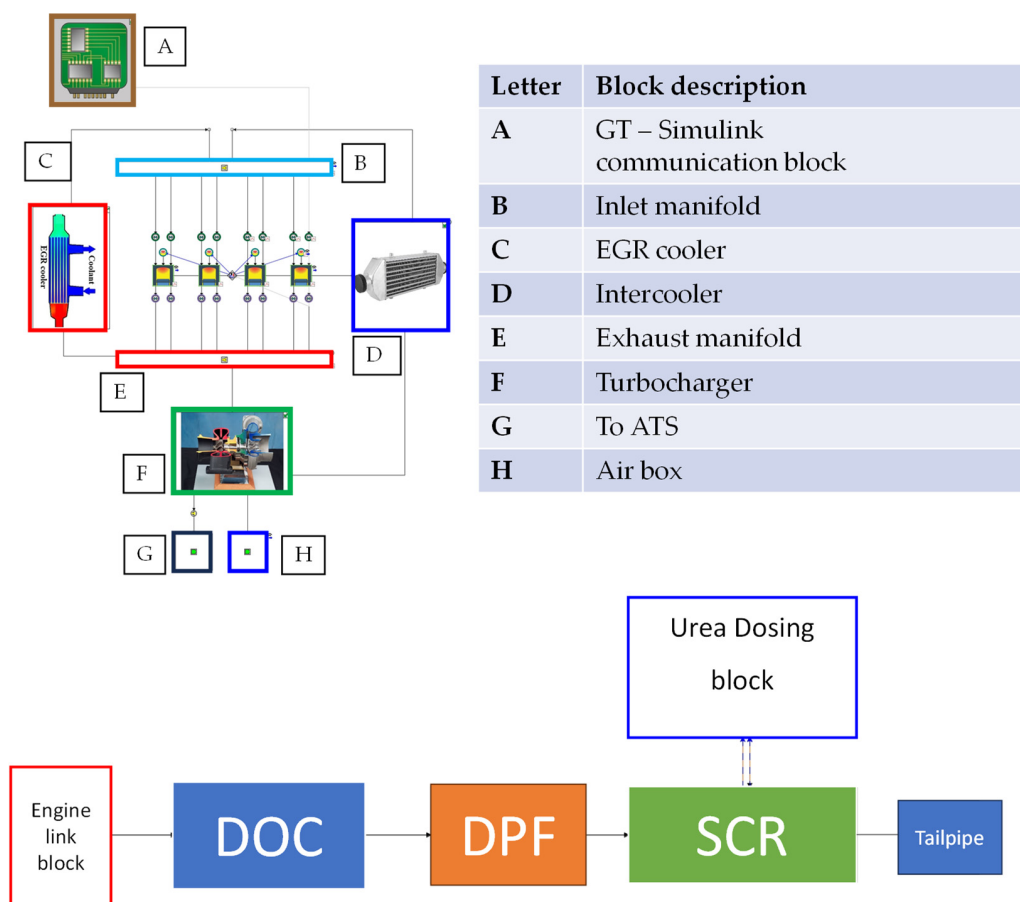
A

C

B

EGR cooler

Coolant

D

E

F

G

H

| Letter | Block description |
|---|---|
| A | GT – Simulink communication block |
| B | Inlet manifold |
| C | EGR cooler |
| D | Intercooler |
| E | Exhaust manifold |
| F | Turbocharger |
| G | To ATS |
| H | Air box |

Urea Dosing block

Engine link block

DOC

DPF

SCR

Tailpipe